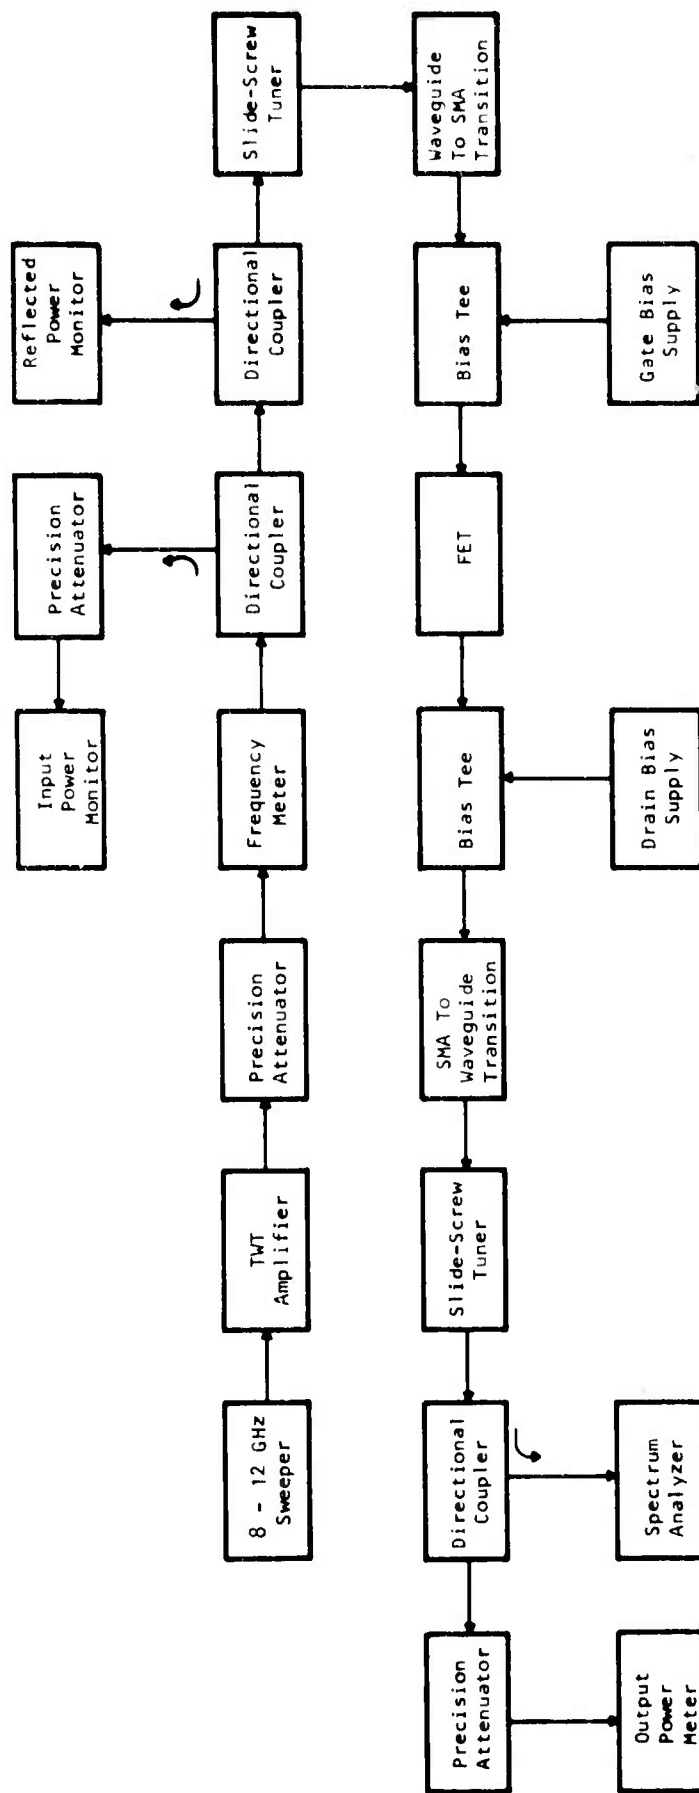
8 - 12 GHz Sweeper

TWT Amplifier

Precision Attenuator

Frequency Meter

Input Power Monitor

Precision Attenuator

Directional Coupler

Reflected Power Monitor

Directional Coupler

Slide-Screw Tuner

Waveguide To SMA Transition

Bias Tee

Gate Bias Supply

FET

Bias Tee

Drain Bias Supply

SMA To Waveguide Transition

Slide-Screw Tuner

Directional Coupler

Spectrum Analyzer

Precision Attenuator

Output Power Meter